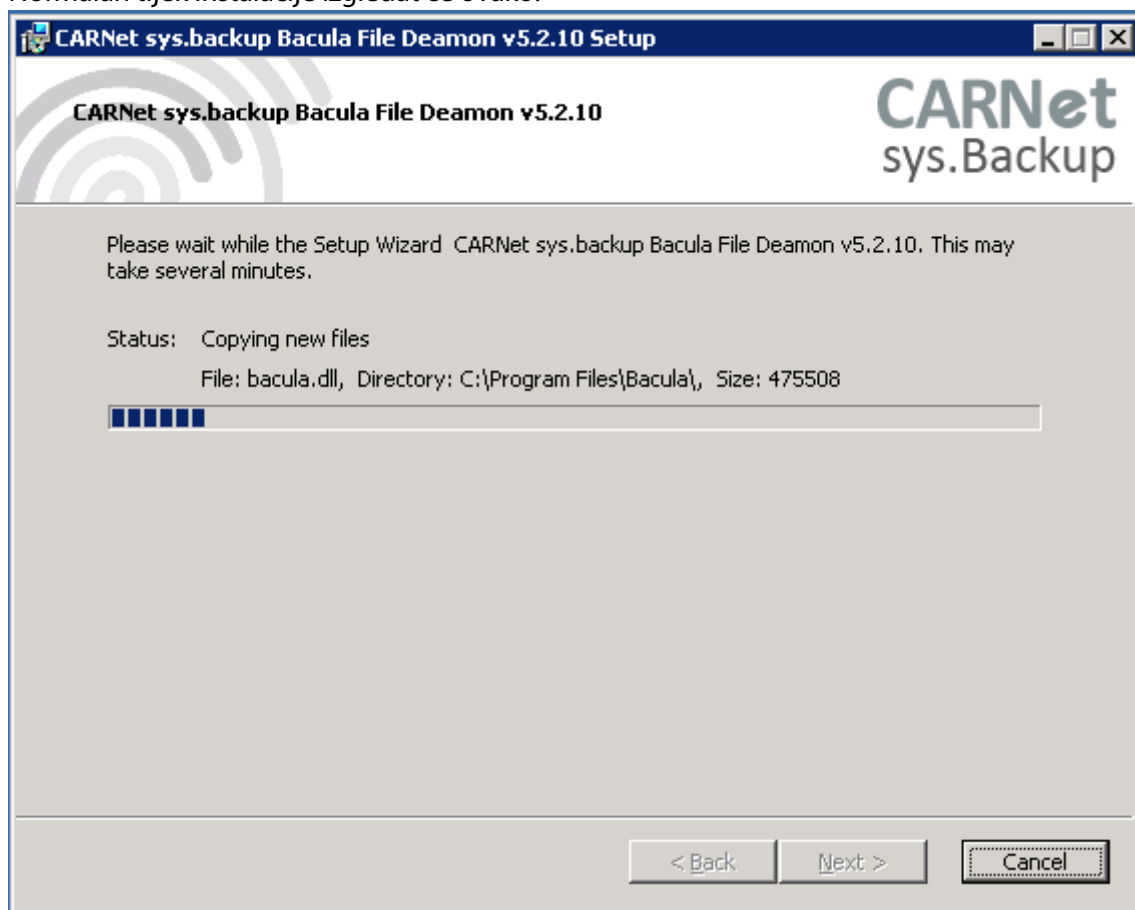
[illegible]

CARNet sys.backup Bacula File Deamon v5.2.10 Setup

CARNet sys.backup Bacula File Deamon v5.2.10

CARNet
sys.Backup

Please wait while the Setup Wizard CARNet sys.backup Bacula File Deamon v5.2.10. This may take several minutes.

Status: Copying new files

File: bacula.dll, Directory: C:\Program Files\Bacula\, Size: 475508

< Back
Next >
Cancel